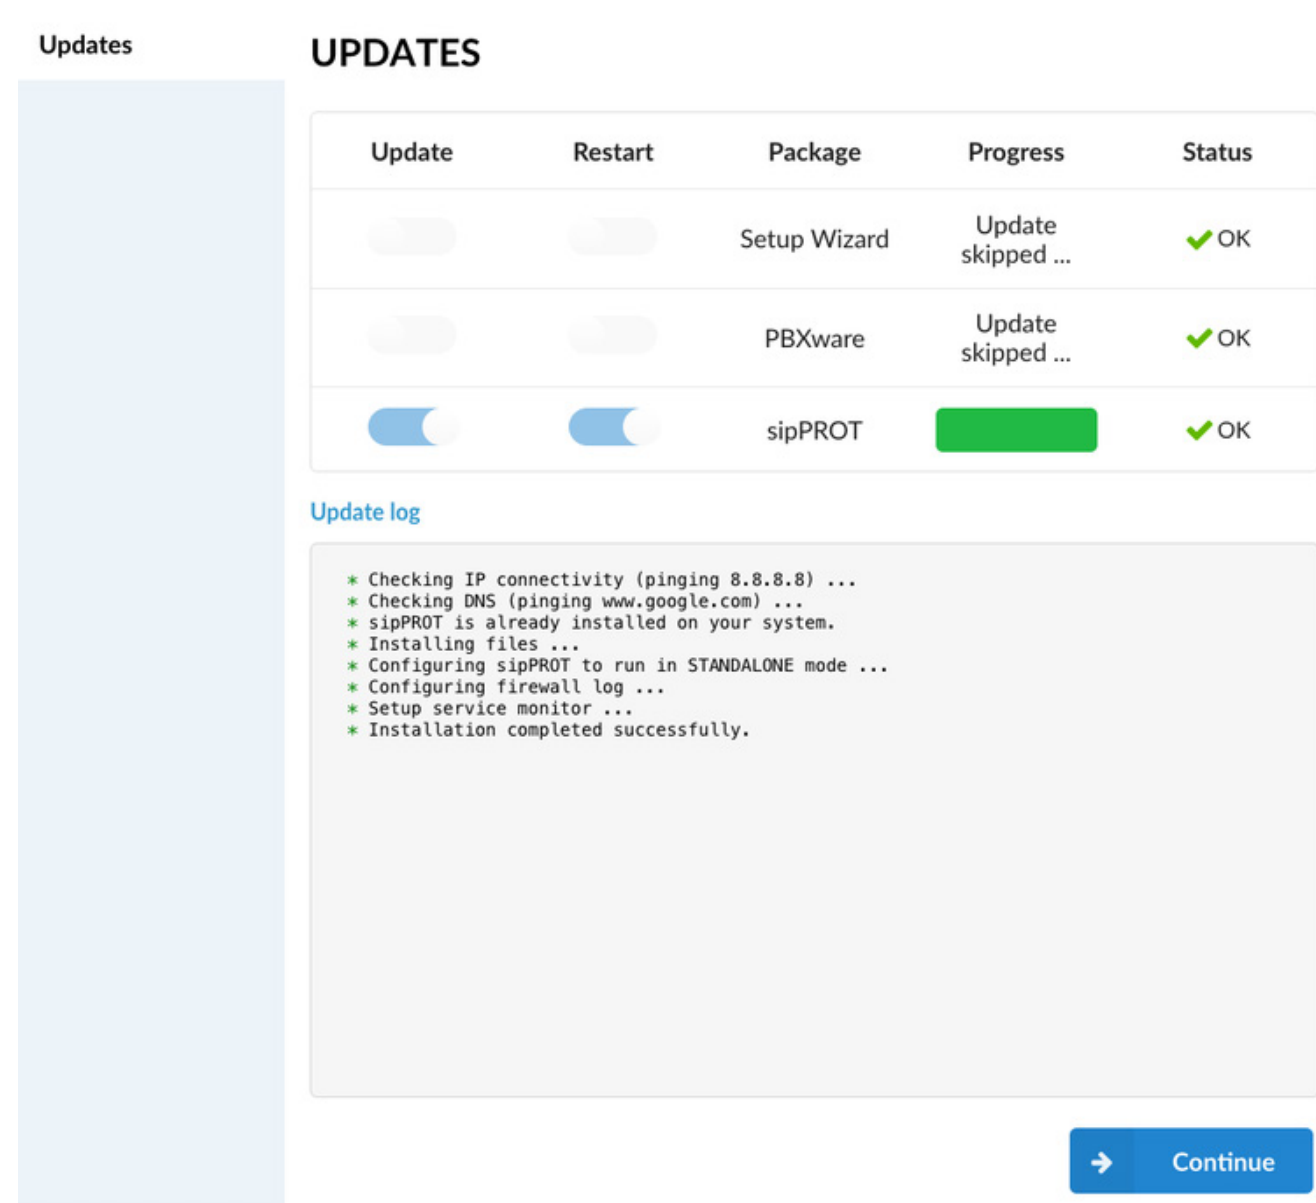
Updates

UPDATES

| Update | Restart | Package | Progress | Status |
|---|---|---|---|---|
| | | Setup Wizard | Update skipped ... | OK |
| | | PBXware | Update skipped ... | OK |
| | | sipPROT | | OK |

Update log

* Checking IP connectivity (pinging 8.8.8.8) ...
* Checking DNS (pinging www.google.com) ...
* sipPROT is already installed on your system.
* Installing files ...
* Configuring sipPROT to run in STANDALONE mode ...
* Configuring firewall log ...
* Setup service monitor ...
* Installation completed successfully.

Continue